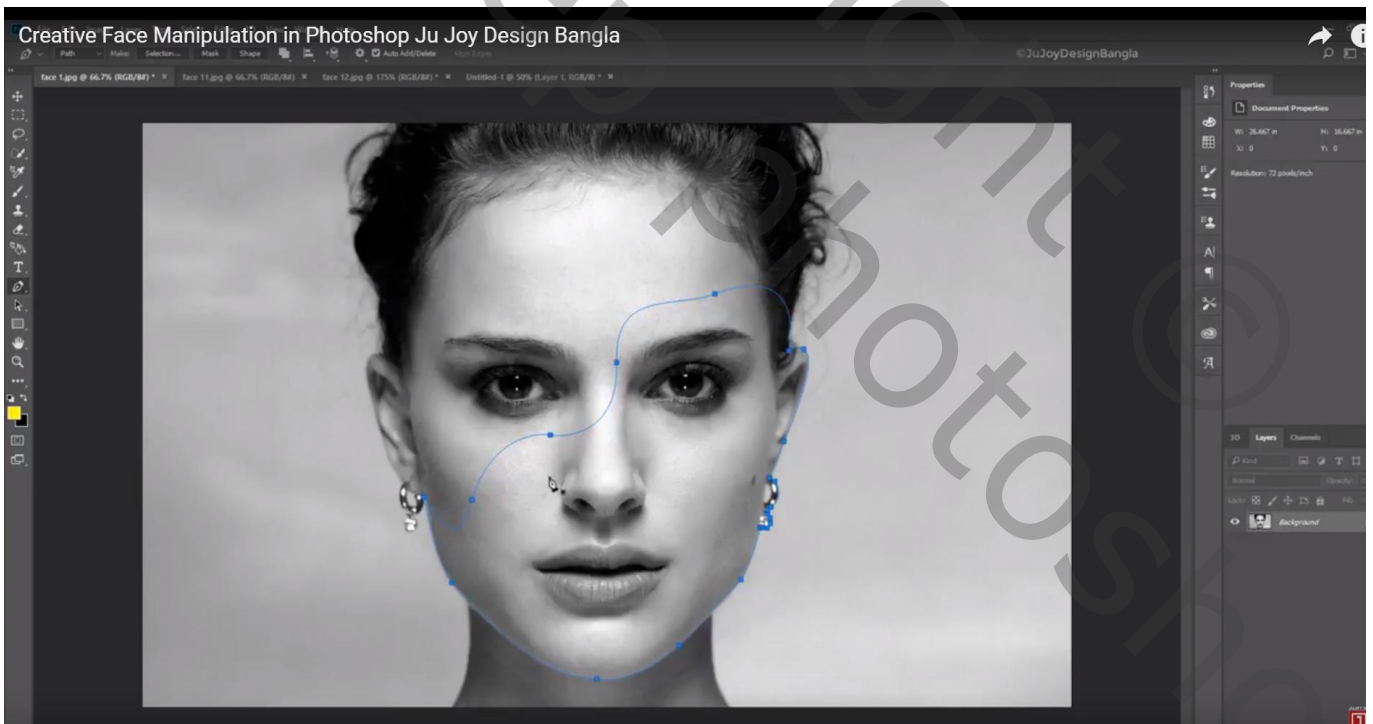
Creative Face Manipulation in Photoshop Ju Joy Design Bangla

Path Make: Selection... Mask Shape Auto Add/Delete

©JuJoyDesignBangla

face 1.jpg @ 66.7% (RGB/8#) * × face 11.jpg @ 66.7% (RGB/8#) × face 12.jpg @ 175% (RGB/8#) * × Untitled-1 @ 50% (Layer 1, RGB/8) * ×

Properties

Document Properties

W: 26.667 in H: 16.667 in

X: 0 Y: 0

Resolution: 72 pixels/inch

3D Layers Channels

Kind

Normal Opacity:

Lock: Fill:

Background